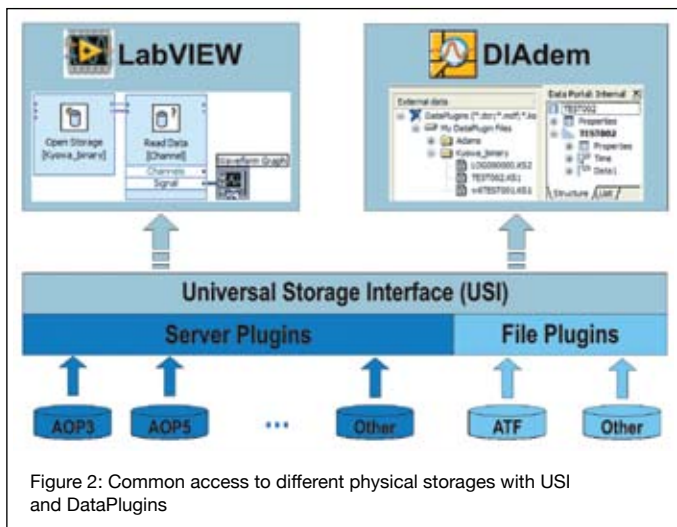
LabVIEW

Open Storage [Kyowa_binary]

Read Data [Channel]

Channels

Signal

Waveform Graph

DIAdem

External data

DataPlugins (*.dcr;*.mdf;*.tx

My DataPlugin Files

Adams

Kyowa_binary

LOG00000.KS2

TEST002.KS1

~TEST001.KS1

Data Portal: Internal

TEST002

Properties

TEST002

Properties

Time

Data1

Structure

List

Universal Storage Interface (USI)

Server Plugins

File Plugins

AOP3

AOP5

...

Other

ATF

Other

Figure 2: Common access to different physical storages with USI and DataPlugins